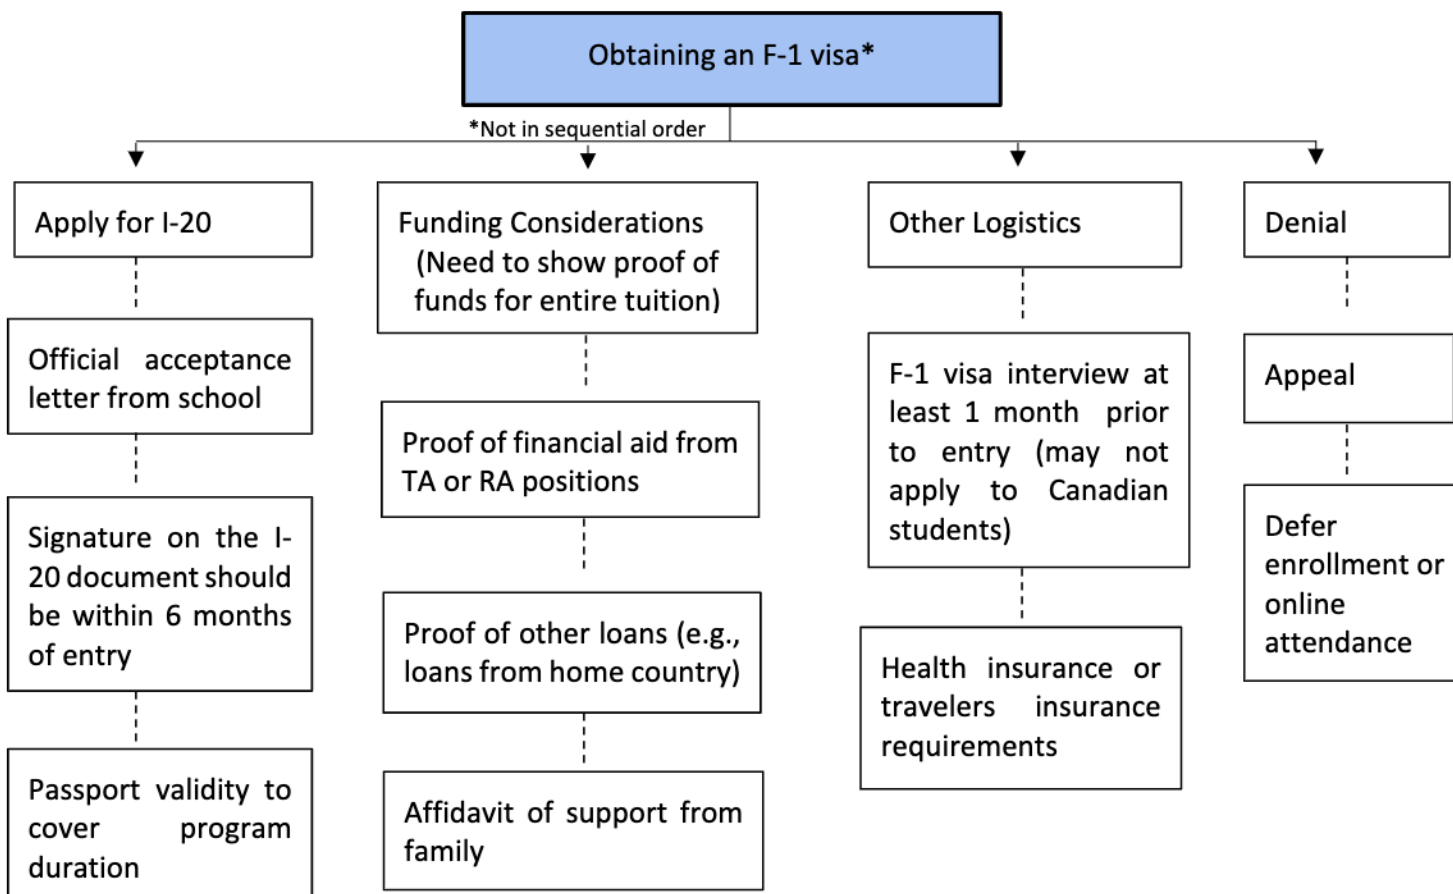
Obtaining an F-1 visa*

*Not in sequential order

Apply for I-20

Official acceptance letter from school

Signature on the I-20 document should be within 6 months of entry

Passport validity to cover program duration

Funding Considerations (Need to show proof of funds for entire tuition)

Proof of financial aid from TA or RA positions

Proof of other loans (e.g., loans from home country)

Affidavit of support from family

Other Logistics

F-1 visa interview at least 1 month prior to entry (may not apply to Canadian students)

Health insurance or travelers insurance requirements

Denial

Appeal

Defer enrollment or online attendance